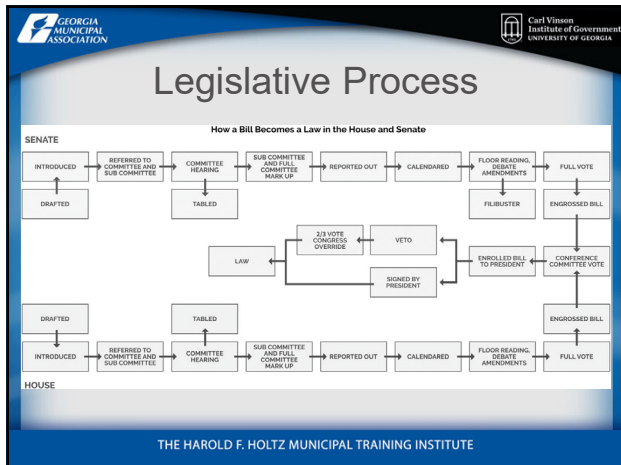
GEORGIA MUNICIPAL ASSOCIATION

Carl Vinson Institute of Government
UNIVERSITY OF GEORGIA

Legislative Process

How a Bill Becomes a Law in the House and Senate

SENATE

INTRODUCED

REFERRED TO COMMITTEE AND SUB COMMITTEE

COMMITTEE HEARING

SUB COMMITTEE AND FULL COMMITTEE MARK UP

REPORTED OUT

CALENDARED

FLOOR READING, DEBATE AMENDMENTS

FULL VOTE

DRAFTED

TABLED

FILIBUSTER

ENGROSSED BILL

2/3 VOTE CONGRESS OVERRIDE

VETO

LAW

ENROLLED BILL TO PRESIDENT

CONFERENCE COMMITTEE VOTE

SIGNED BY PRESIDENT

DRAFTED

TABLED

ENGROSSED BILL

INTRODUCED

REFERRED TO COMMITTEE AND SUB COMMITTEE

COMMITTEE HEARING

SUB COMMITTEE AND FULL COMMITTEE MARK UP

REPORTED OUT

CALENDARED

FLOOR READING, DEBATE AMENDMENTS

FULL VOTE

HOUSE

THE HAROLD F. HOLTZ MUNICIPAL TRAINING INSTITUTE